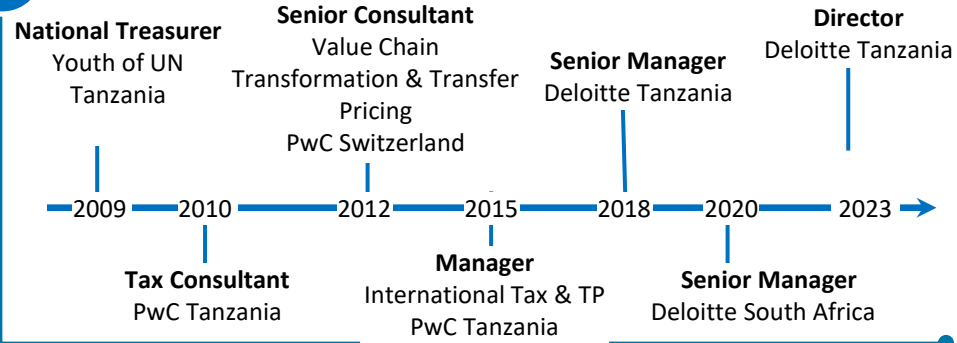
**National Treasurer**
Youth of UN
Tanzania

**Senior Consultant**
Value Chain
Transformation & Transfer
Pricing
PwC Switzerland

**Senior Manager**
Deloitte Tanzania

**Director**
Deloitte Tanzania

2009 2010 2012 2015 2018 2020 2023

**Tax Consultant**
PwC Tanzania

**Manager**
International Tax & TP
PwC Tanzania

**Senior Manager**
Deloitte South Africa